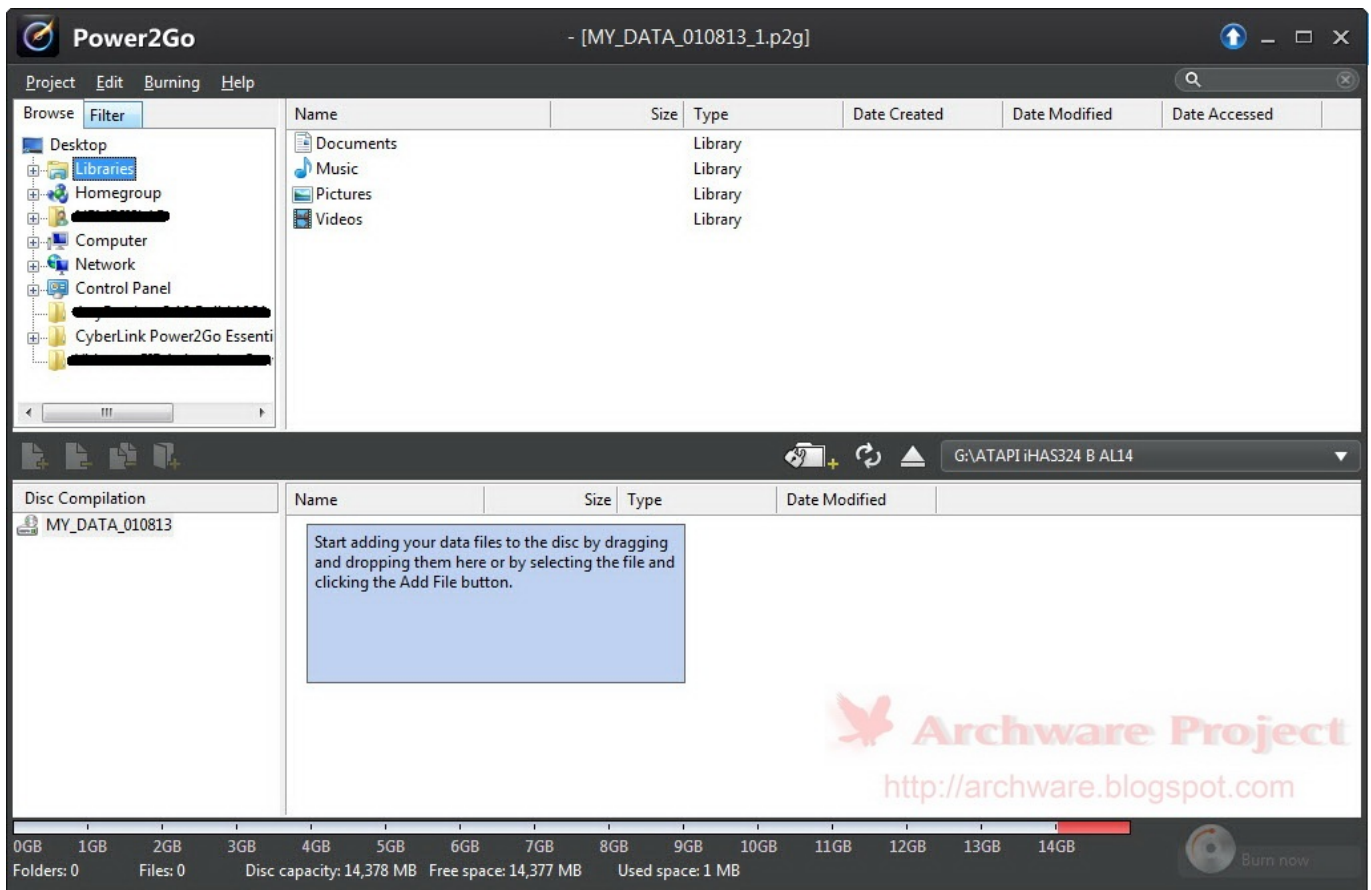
Power2Go - [MY_DATA_010813_1.p2g]

Project Edit Burning Help

Browse Filter

Desktop
Libraries
Homegroup
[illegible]
Computer
Network
Control Panel
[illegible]
CyberLink Power2Go Essenti
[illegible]

| Name | Size | Type | Date Created | Date Modified | Date Accessed |
|---|---|---|---|---|---|
| Documents | | Library | | | |
| Music | | Library | | | |
| Pictures | | Library | | | |
| Videos | | Library | | | |

G:\ATAPI iHAS324 B AL14

Disc Compilation
MY_DATA_010813

| Name | Size | Type | Date Modified |
|---|---|---|---|

Start adding your data files to the disc by dragging and dropping them here or by selecting the file and clicking the Add File button.

Archware Project
http://archware.blogspot.com

0GB 1GB 2GB 3GB 4GB 5GB 6GB 7GB 8GB 9GB 10GB 11GB 12GB 13GB 14GB

Folders: 0 Files: 0 Disc capacity: 14,378 MB Free space: 14,377 MB Used space: 1 MB

Burn now